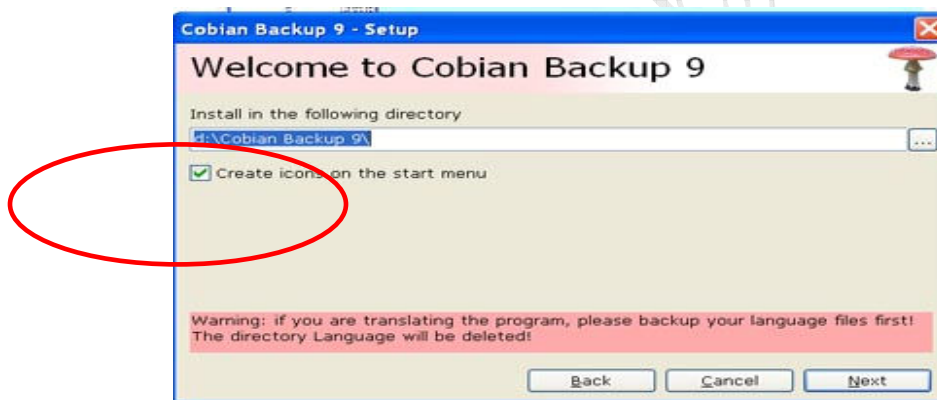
Cobian Backup 9 - Setup

Welcome to Cobian Backup 9

Install in the following directory

d:\Cobian Backup 9\

...

Create icons on the start menu

Warning: if you are translating the program, please backup your language files first! The directory Language will be deleted!

Back

Cancel

Next